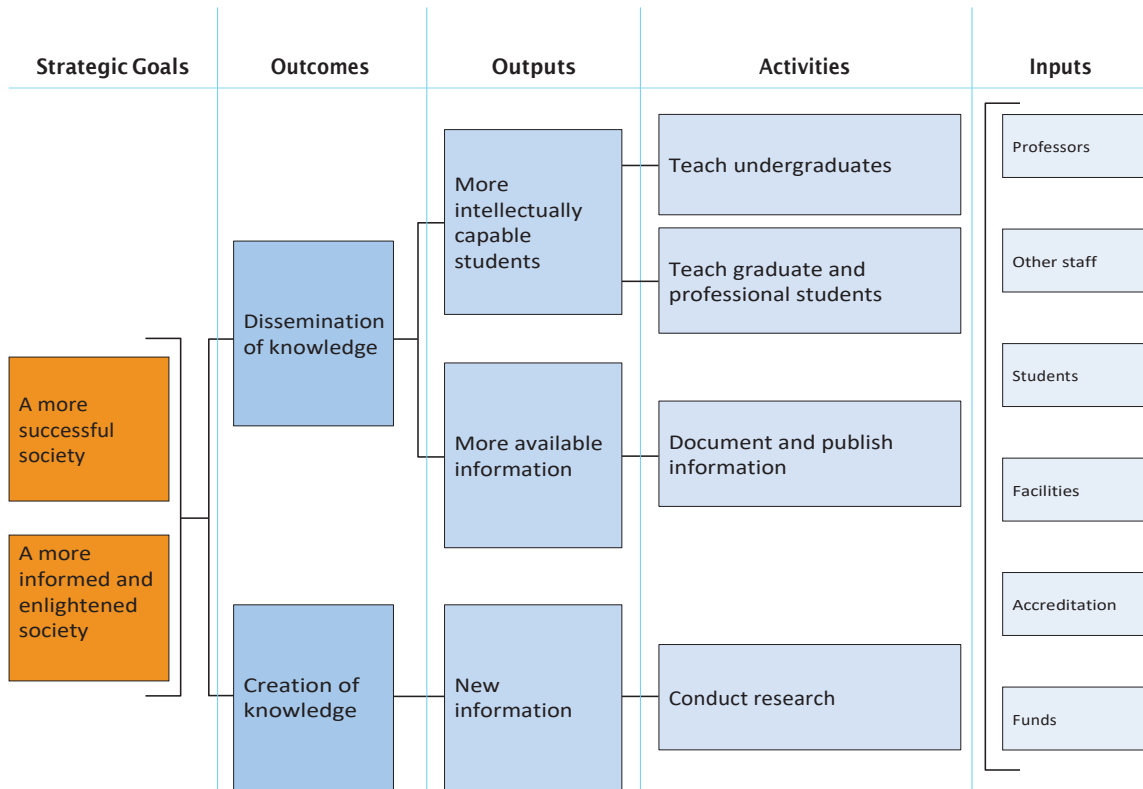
| Strategic Goals | Outcomes | Outputs | Activities | Inputs |
|---|---|---|---|---|

A more successful society

A more informed and enlightened society

Dissemination of knowledge

Creation of knowledge

More intellectually capable students

More available information

New information

Teach undergraduates

Teach graduate and professional students

Document and publish information

Conduct research

Professors

Other staff

Students

Facilities

Accreditation

Funds